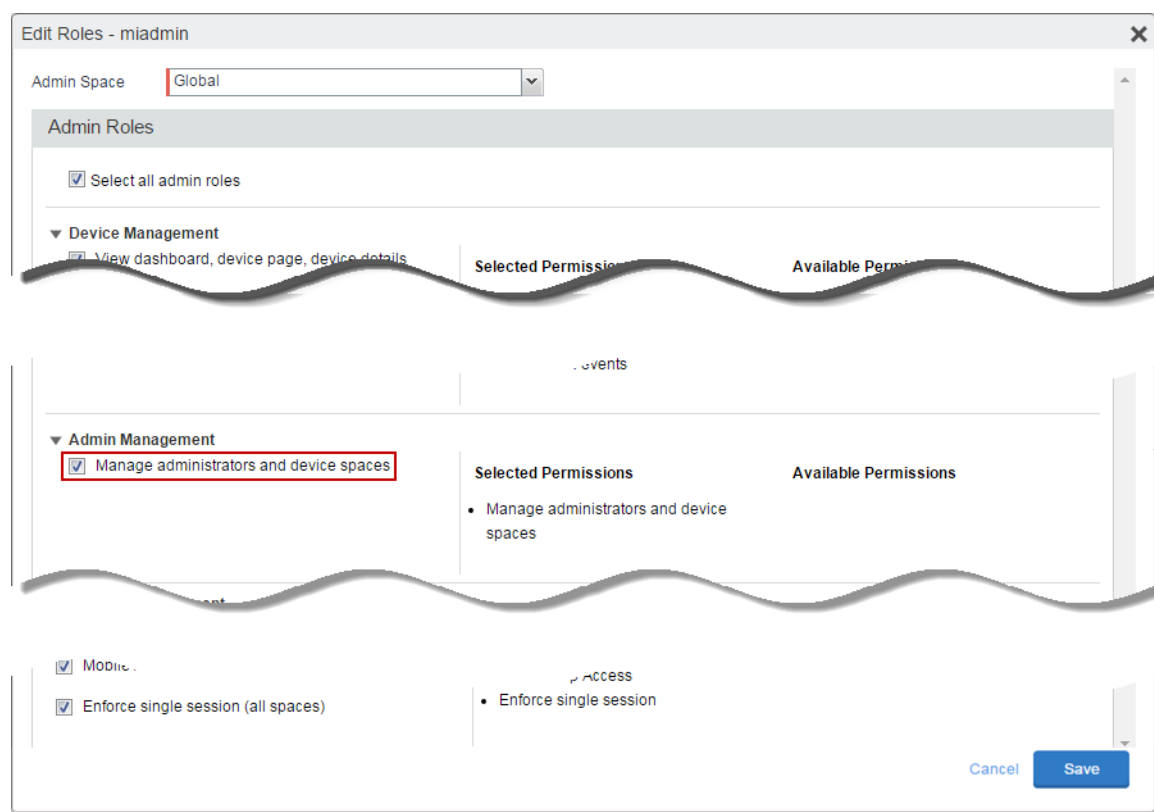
Edit Roles - miadmin

Admin Space Global

Admin Roles

Select all admin roles

Device Management

View dashboard, device page, device details

Selected Permissions

Available Permi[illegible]

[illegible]events

Admin Management

Manage administrators and device spaces

Selected Permissions

Available Permissions

• Manage administrators and device spaces

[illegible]ent

Mobil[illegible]

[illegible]Access

Enforce single session (all spaces)

• Enforce single session

Cancel

Save